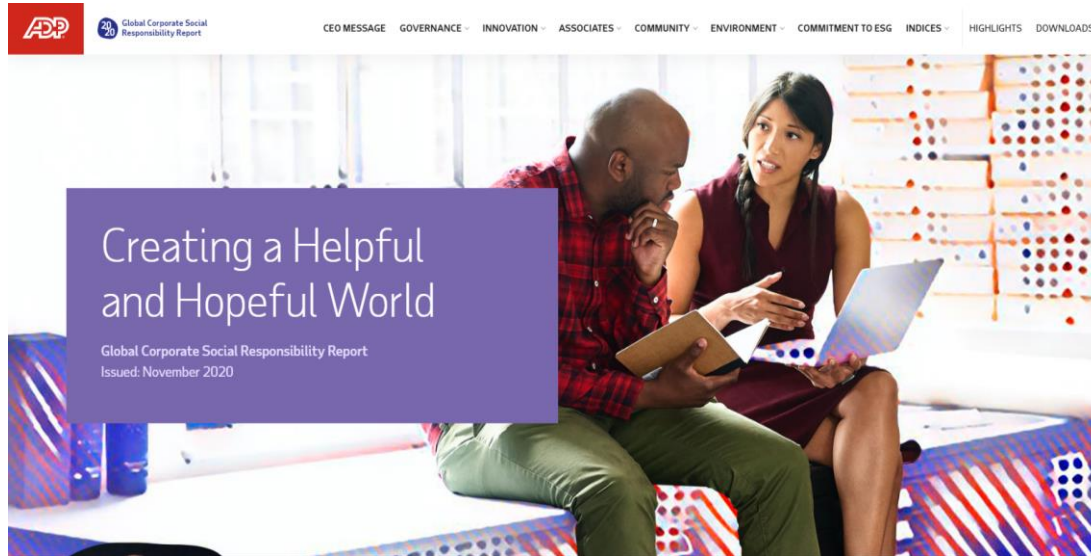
ADP

2020 Global Corporate Social Responsibility Report

CEO MESSAGE GOVERNANCE INNOVATION ASSOCIATES COMMUNITY ENVIRONMENT COMMITMENT TO ESG INDICES HIGHLIGHTS DOWNLOADS

Creating a Helpful and Hopeful World

Global Corporate Social Responsibility Report
Issued: November 2020